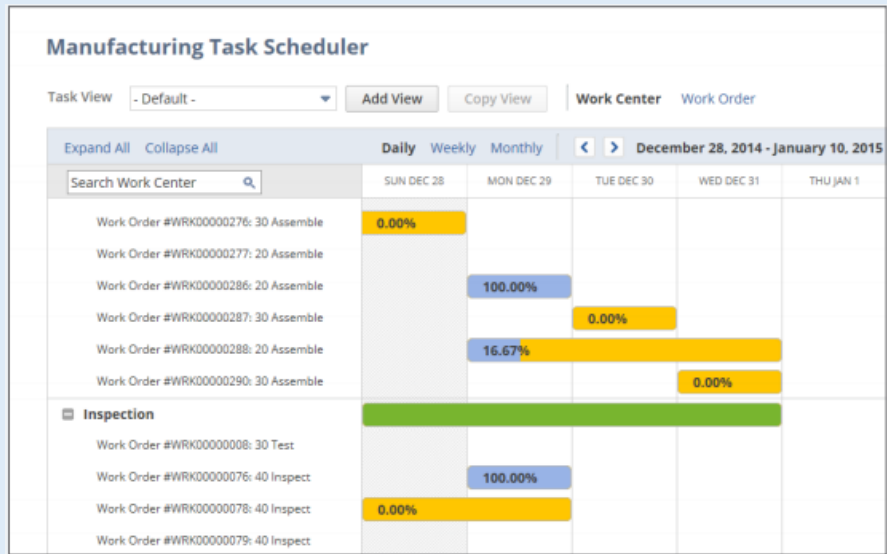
Manufacturing Task Scheduler

Task View - Default - Add View Copy View Work Center Work Order

Expand All Collapse All Daily Weekly Monthly December 28, 2014 - January 10, 2015

Search Work Center

| | SUN DEC 28 | MON DEC 29 | TUE DEC 30 | WED DEC 31 | THU JAN 1 |
|---|---|---|---|---|---|
| Work Order #WRK00000276: 30 Assemble | 0.00% | | | | |
| Work Order #WRK00000277: 20 Assemble | | | | | |
| Work Order #WRK00000286: 20 Assemble | | 100.00% | | | |
| Work Order #WRK00000287: 30 Assemble | | | 0.00% | | |
| Work Order #WRK00000288: 20 Assemble | | 16.67% | | | |
| Work Order #WRK00000290: 30 Assemble | | | | 0.00% | |
| Inspection | | | | | |
| Work Order #WRK00000008: 30 Test | | | | | |
| Work Order #WRK00000076: 40 Inspect | | 100.00% | | | |
| Work Order #WRK00000078: 40 Inspect | 0.00% | | | | |
| Work Order #WRK00000079: 40 Inspect | | | | | |